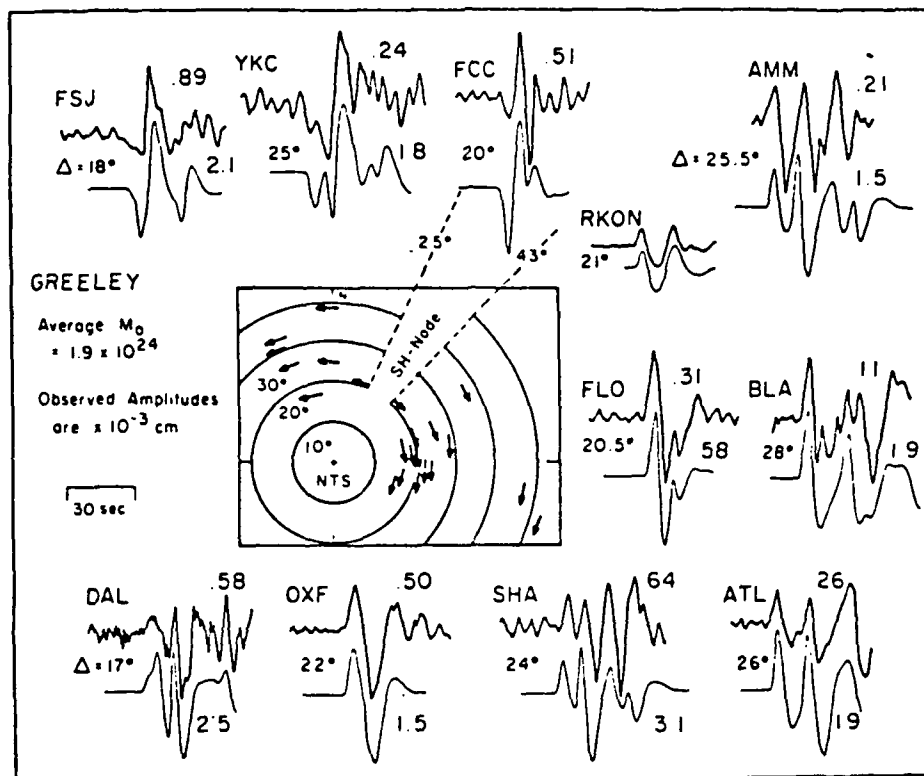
FSJ .89
Δ = 18° 2.1

YKC .24
25° 1.8

FCC .51
20°

AMM .21
Δ = 25.5° 1.5

25°
43°

RKON
21°

GREELEY

Average $M_0$ = $1.9 \times 10^{24}$

Observed Amplitudes are $\times 10^{-3}$ cm

30 sec

SH-Node
30°
20°
10°
NTS

FLO .31
20.5° 58

BLA 11
28° 1.9

DAL .58
Δ = 17° 2.5

OXF .50
22° 1.5

SHA 64
24° 3.1

ATL 26
26° 19